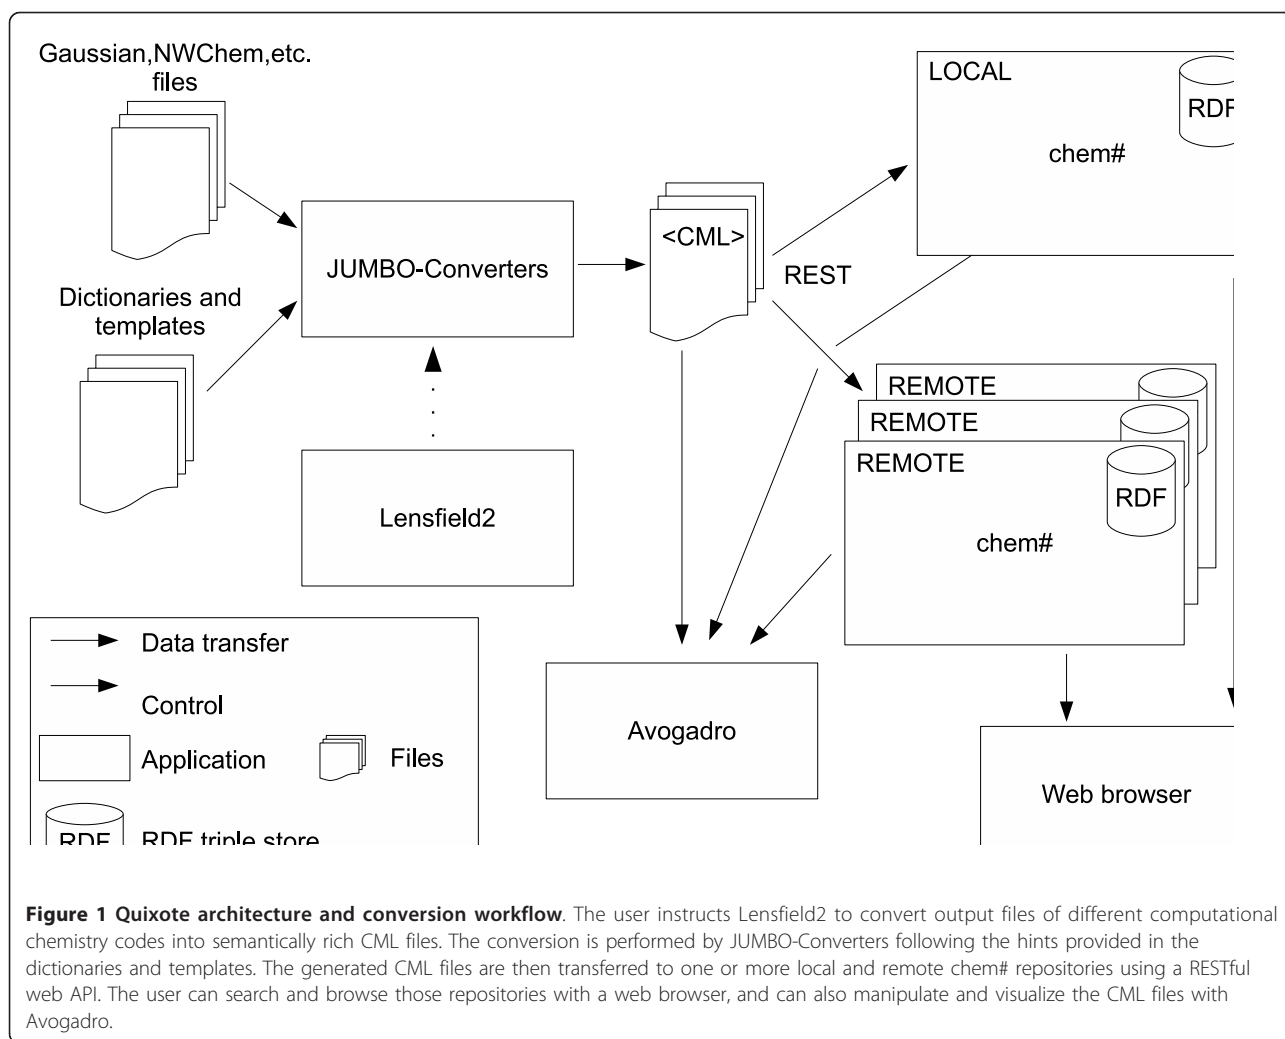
Gaussian,NWChem,etc. files

Dictionaries and templates

JUMBO-Converters

<CML>

REST

LOCAL

RDF

chem#

REMOTE

REMOTE

REMOTE

RDF

chem#

Lensfield2

Data transfer

Control

Application

Files

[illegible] RDF triple store

Avogadro

Web browser

**Figure 1 Quixote architecture and conversion workflow**. The user instructs Lensfield2 to convert output files of different computational chemistry codes into semantically rich CML files. The conversion is performed by JUMBO-Converters following the hints provided in the dictionaries and templates. The generated CML files are then transferred to one or more local and remote chem# repositories using a RESTful web API. The user can search and browse those repositories with a web browser, and can also manipulate and visualize the CML files with Avogadro.